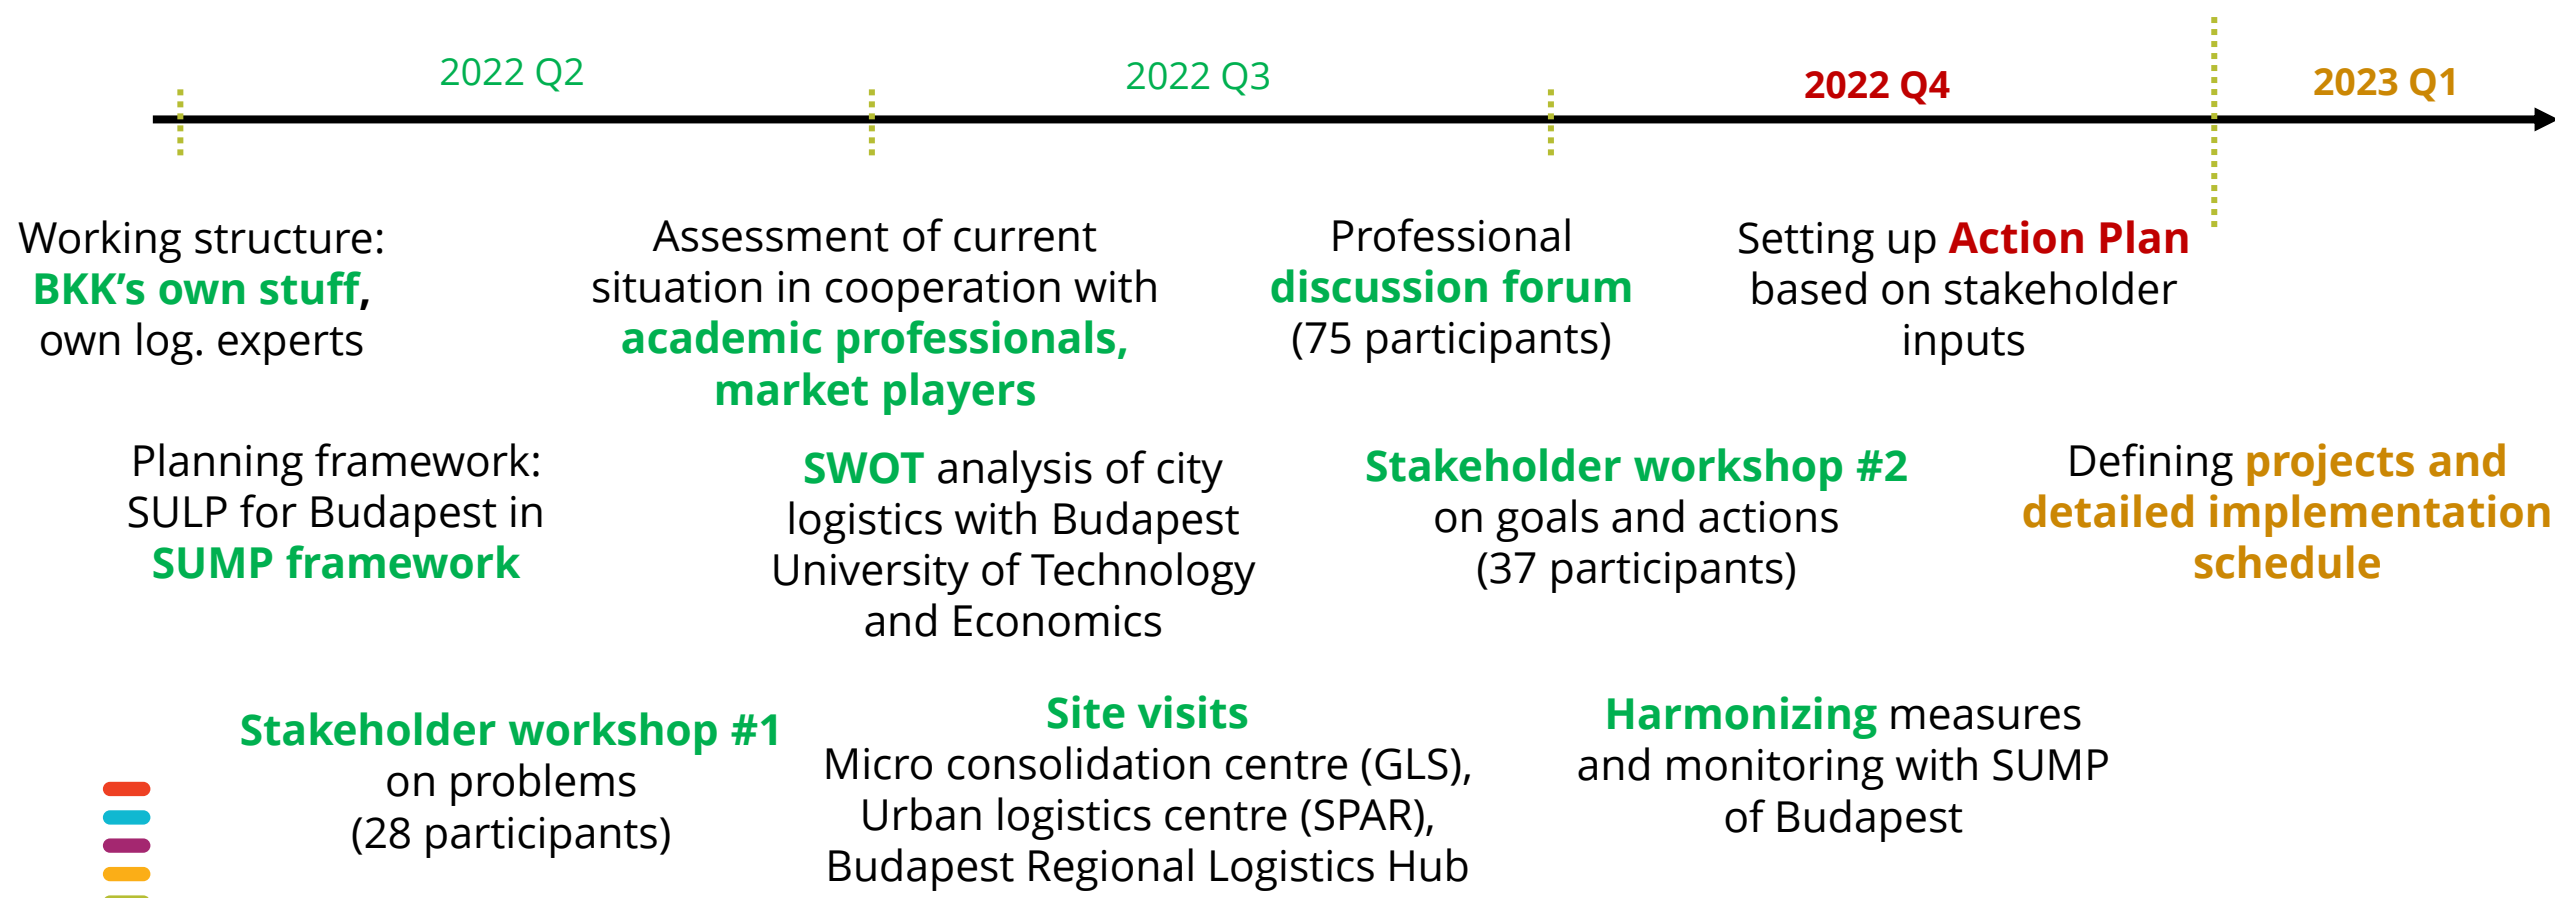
2022 Q2

2022 Q3

2022 Q4

2023 Q1

Working structure: BKK's own stuff, own log. experts

Assessment of current situation in cooperation with academic professionals, market players

Professional discussion forum (75 participants)

Setting up Action Plan based on stakeholder inputs

Planning framework: SULP for Budapest in SUMP framework

SWOT analysis of city logistics with Budapest University of Technology and Economics

Stakeholder workshop #2 on goals and actions (37 participants)

Defining projects and detailed implementation schedule

Stakeholder workshop #1 on problems (28 participants)

Site visits
Micro consolidation centre (GLS), Urban logistics centre (SPAR), Budapest Regional Logistics Hub

Harmonizing measures and monitoring with SUMP of Budapest